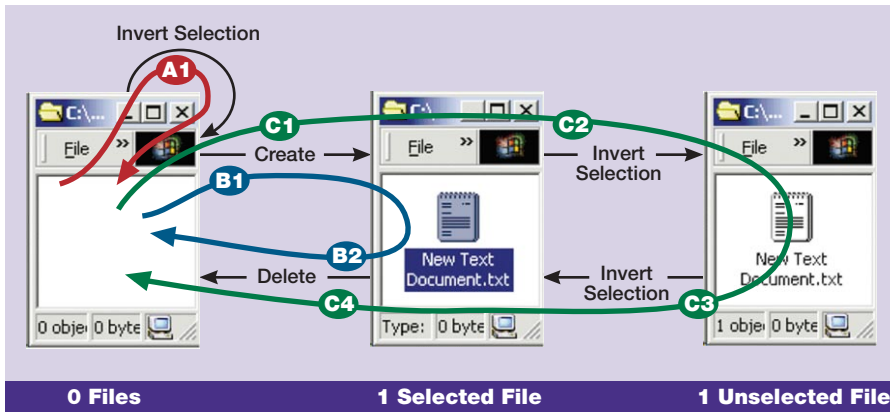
Invert Selection

A1

C:\...

File

C1

C2

Create

Invert Selection

B1

B2

New Text Document.txt

Delete

Invert Selection

C4

C3

0 objec

0 byte

Type:

0 byte

1 objec

0 byte

C:\...

File

C:\...

File

New Text Document.txt

0 Files

1 Selected File

1 Unselected File